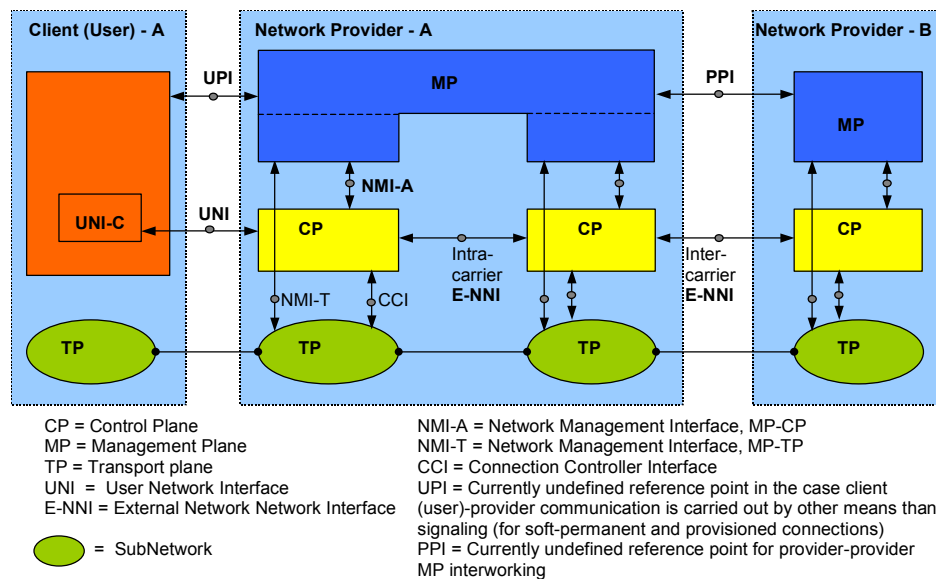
Client (User) - A

Network Provider - A

Network Provider - B

UPI

MP

PPI

MP

NMI-A

UNI-C

UNI

CP

CP

Intra-carrier E-NNI

Inter-carrier E-NNI

CP

NMI-T

CCI

TP

TP

TP

TP

CP = Control Plane
MP = Management Plane
TP = Transport plane
UNI = User Network Interface
E-NNI = External Network Network Interface

= SubNetwork

NMI-A = Network Management Interface, MP-CP
NMI-T = Network Management Interface, MP-TP
CCI = Connection Controller Interface
UPI = Currently undefined reference point in the case client (user)-provider communication is carried out by other means than signaling (for soft-permanent and provisioned connections)
PPI = Currently undefined reference point for provider-provider MP interworking